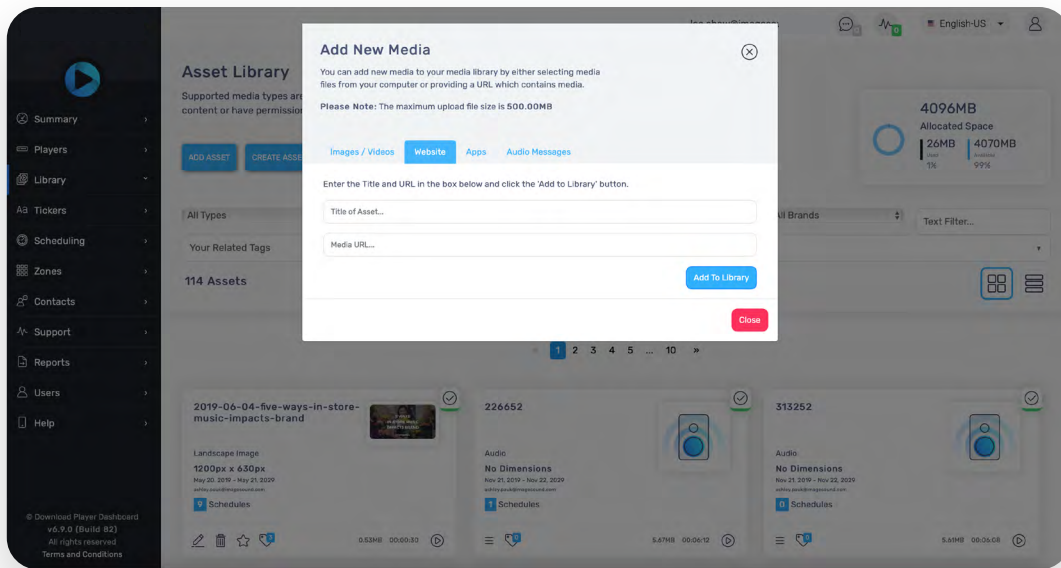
Summary
Players
Library
Tickers
Scheduling
Zones
Contacts
Support
Reports
Users
Help

© Download Player Dashboard
v6.9.0 (Build 82)
All rights reserved
Terms and Conditions

Asset Library
Supported media types are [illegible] content or have permissio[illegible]

ADD ASSET
CREATE ASSE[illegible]

All Types
Your Related Tags
114 Assets

Joe.shaw@imagesou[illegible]
English-US

4096MB
Allocated Space
26MB
Used
1%
4070MB
Available
99%

All Brands
Text Filter...

Add New Media
You can add new media to your media library by either selecting media files from your computer or providing a URL which contains media.
Please Note: The maximum upload file size is 500.00MB

Images / Videos
Website
Apps
Audio Messages

Enter the Title and URL in the box below and click the 'Add to Library' button.

Title of Asset...
Media URL...

Add To Library

Close

« 1 2 3 4 5 ... 10 »

2019-06-04-five-ways-in-store-music-impacts-brand
Landscape Image
1200px x 630px
May 20, 2019 - May 21, 2029
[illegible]
9 Schedules
0.53MB 00:00:30

226652
Audio
No Dimensions
Nov 21, 2019 - Nov 22, 2029
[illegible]
1 Schedules
5.67MB 00:06:12

313252
Audio
No Dimensions
Nov 21, 2019 - Nov 22, 2029
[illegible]
0 Schedules
5.61MB 00:06:08